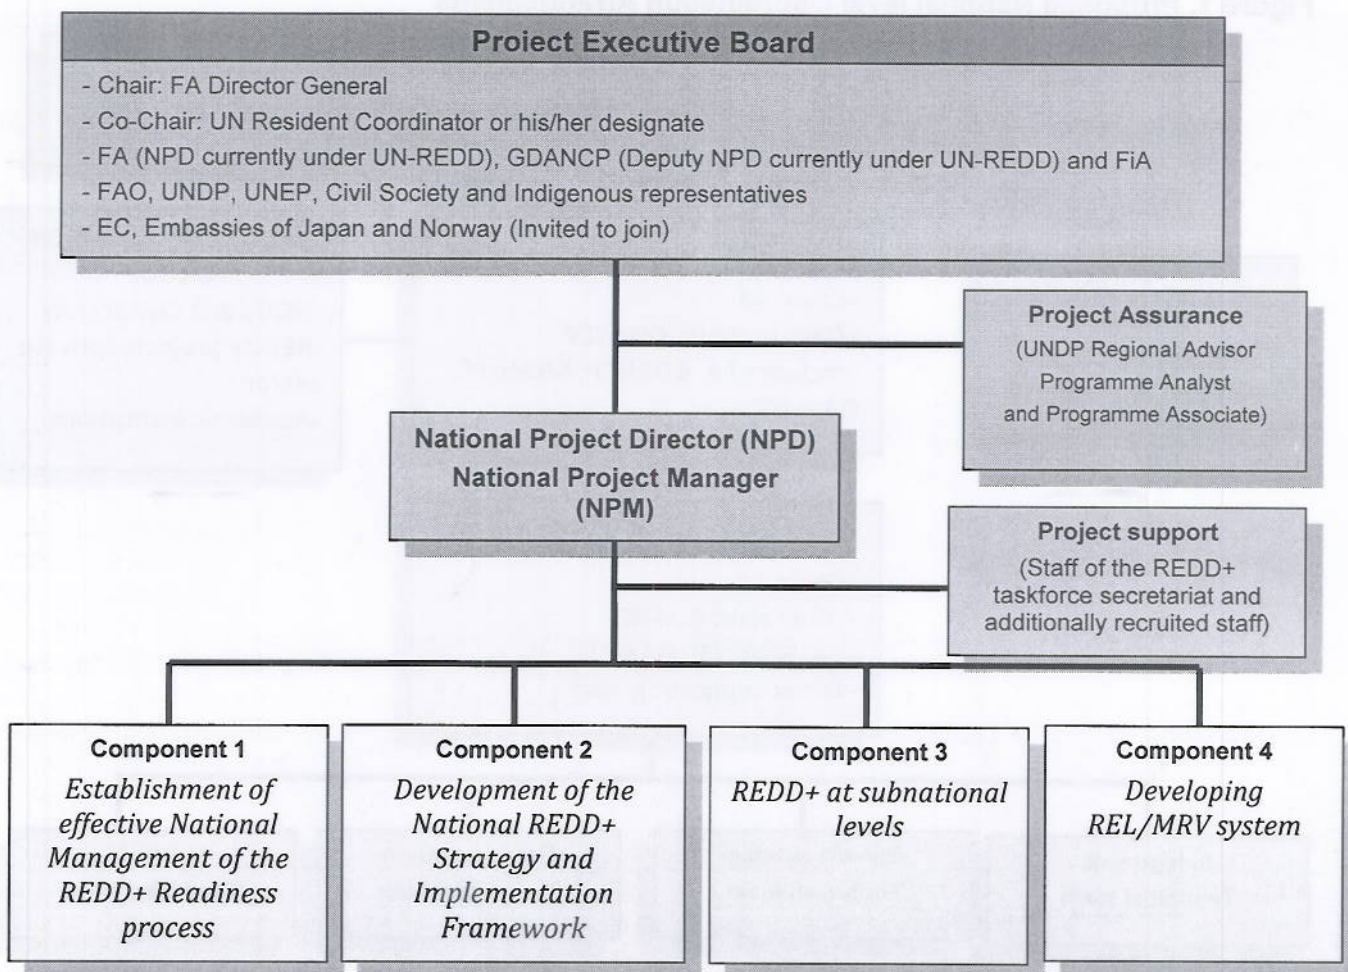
Project Executive Board

- Chair: FA Director General
- Co-Chair: UN Resident Coordinator or his/her designate
- FA (NPD currently under UN-REDD), GDANCP (Deputy NPD currently under UN-REDD) and FiA
- FAO, UNDP, UNEP, Civil Society and Indigenous representatives
- EC, Embassies of Japan and Norway (Invited to join)

Project Assurance
(UNDP Regional Advisor Programme Analyst and Programme Associate)

National Project Director (NPD)
National Project Manager (NPM)

Project support
(Staff of the REDD+ taskforce secretariat and additionally recruited staff)

Component 1
Establishment of effective National Management of the REDD+ Readiness process

Component 2
Development of the National REDD+ Strategy and Implementation Framework

Component 3
REDD+ at subnational levels

Component 4
Developing REL/MRV system